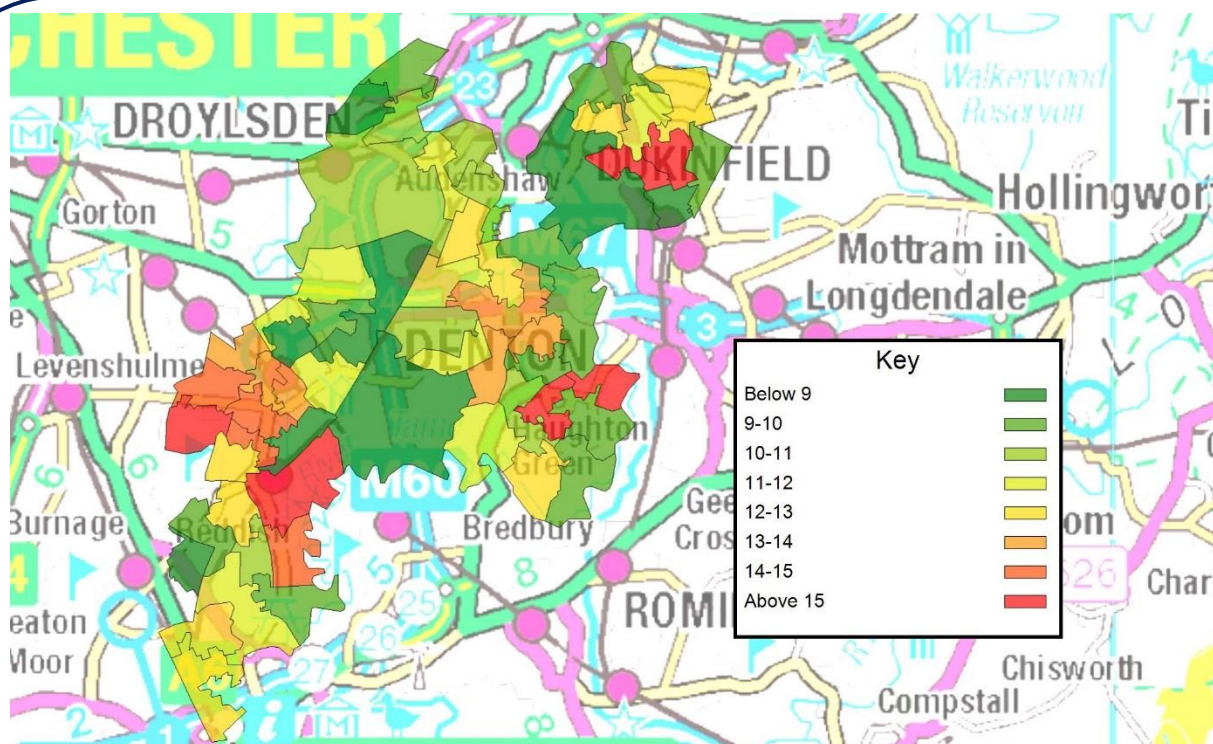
CHESTER
DROYLSDEN
Audenshaw
DUKINFIELD
Walkerwood Reservoir
Hollingwor
Gorton
Mottram in Longdendale
Levenshulme
DENTON
Haughton Green
Burnage
Reddish
Bredbury
Gee Cross
ROMI
eaton Moor
Chisworth
Compstall
Char
M60
M67
23
3
25
26
27
8
5
6
4

Key
Below 9
9-10
10-11
11-12
12-13
13-14
14-15
Above 15